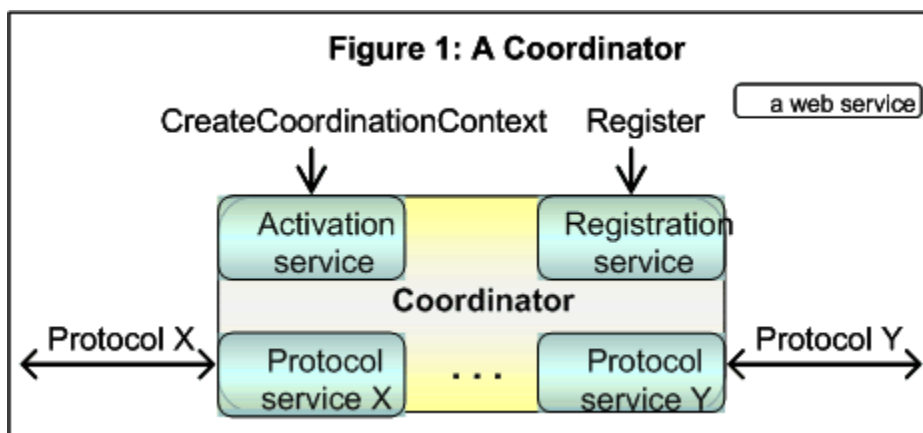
Figure 1: A Coordinator

a web service

CreateCoordinationContext

Register

Activation service

Registration service

Coordinator

Protocol X

Protocol service X

. . .

Protocol service Y

Protocol Y